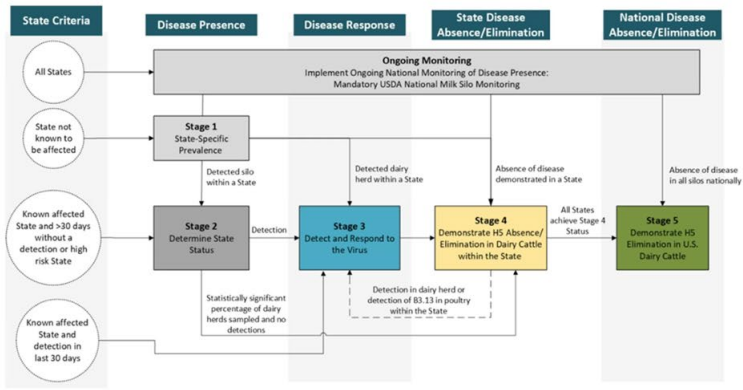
State Criteria

Disease Presence

Disease Response

State Disease Absence/Elimination

National Disease Absence/Elimination

All States

Ongoing Monitoring
Implement Ongoing National Monitoring of Disease Presence: Mandatory USDA National Milk Silo Monitoring

State not known to be affected

Stage 1
State-Specific Prevalence

Detected silo within a State

Detected dairy herd within a State

Absence of disease demonstrated in a State

Absence of disease in all silos nationally

Known affected State and >30 days without a detection or high risk State

Stage 2
Determine State Status

Detection

Stage 3
Detect and Respond to the Virus

Stage 4
Demonstrate H5 Absence/ Elimination in Dairy Cattle within the State

All States achieve Stage 4 Status

Stage 5
Demonstrate H5 Elimination in U.S. Dairy Cattle

Statistically significant percentage of dairy herds sampled and no detections

Detection in dairy herd or detection of B3.13 in poultry within the State

Known affected State and detection in last 30 days